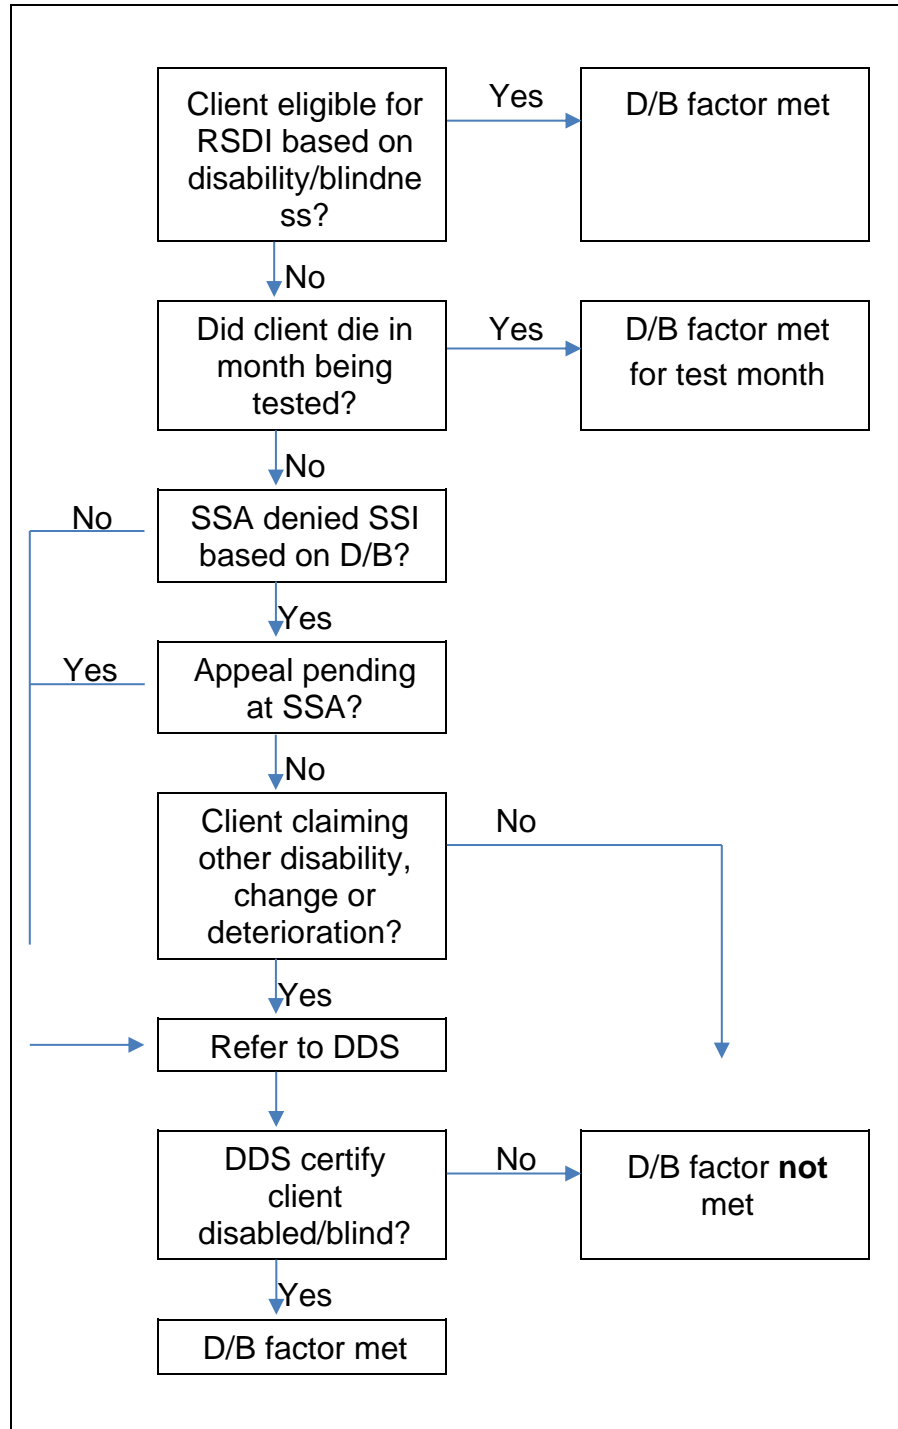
Client eligible for RSDI based on disability/blindne ss?

Yes

D/B factor met

No

Did client die in month being tested?

Yes

D/B factor met for test month

No

No

SSA denied SSI based on D/B?

Yes

Yes

Appeal pending at SSA?

No

Client claiming other disability, change or deterioration?

No

Yes

Refer to DDS

DDS certify client disabled/blind?

No

D/B factor **not** met

Yes

D/B factor met